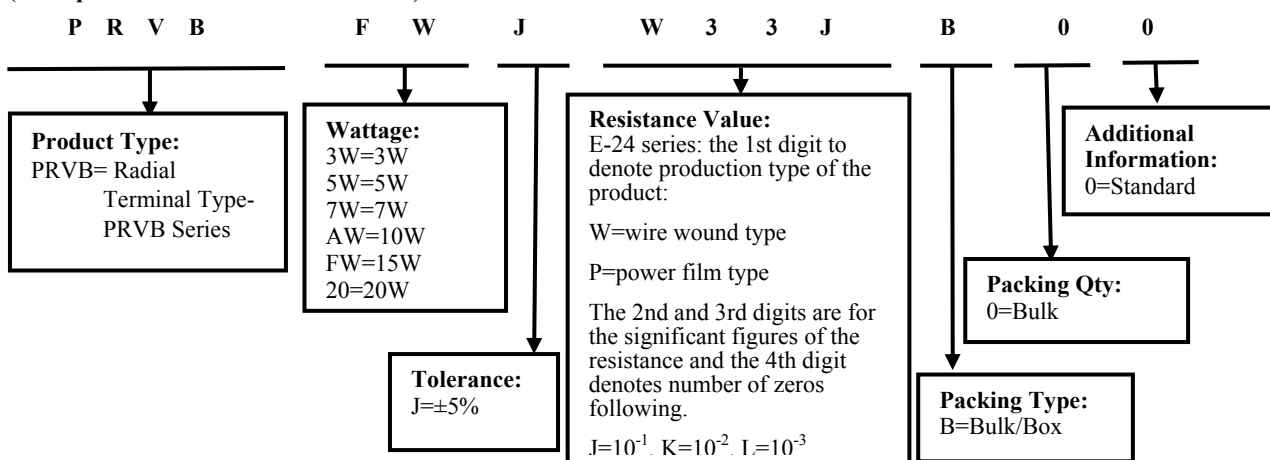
P R V B F W J W 3 3 J B 0 0

**Product Type:**
PRVB= Radial Terminal Type-PRVB Series

**Wattage:**
3W=3W
5W=5W
7W=7W
AW=10W
FW=15W
20=20W

**Tolerance:**
J=±5%

**Resistance Value:**
E-24 series: the 1st digit to denote production type of the product:

W=wire wound type

P=power film type

The 2nd and 3rd digits are for the significant figures of the resistance and the 4th digit denotes number of zeros following.

J=$10^{-1}$, K=$10^{-2}$, L=$10^{-3}$

**Packing Type:**
B=Bulk/Box

**Packing Qty:**
0=Bulk

**Additional Information:**
0=Standard